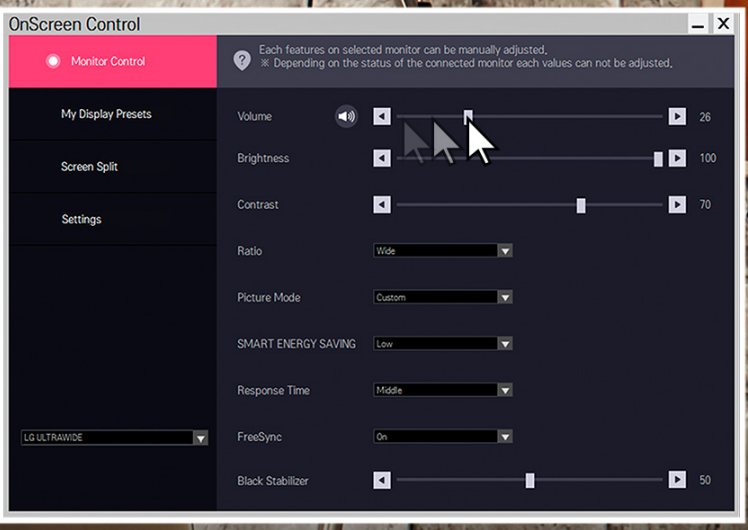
OnScreen Control

_ X

Monitor Control

My Display Presets

Screen Split

Settings

LG ULTRAWIDE

Each features on selected monitor can be manually adjusted.
※ Depending on the status of the connected monitor each values can not be adjusted.

Volume 26

Brightness 100

Contrast 70

Ratio Wide

Picture Mode Custom

SMART ENERGY SAVING Low

Response Time Middle

FreeSync On

Black Stabilizer 50